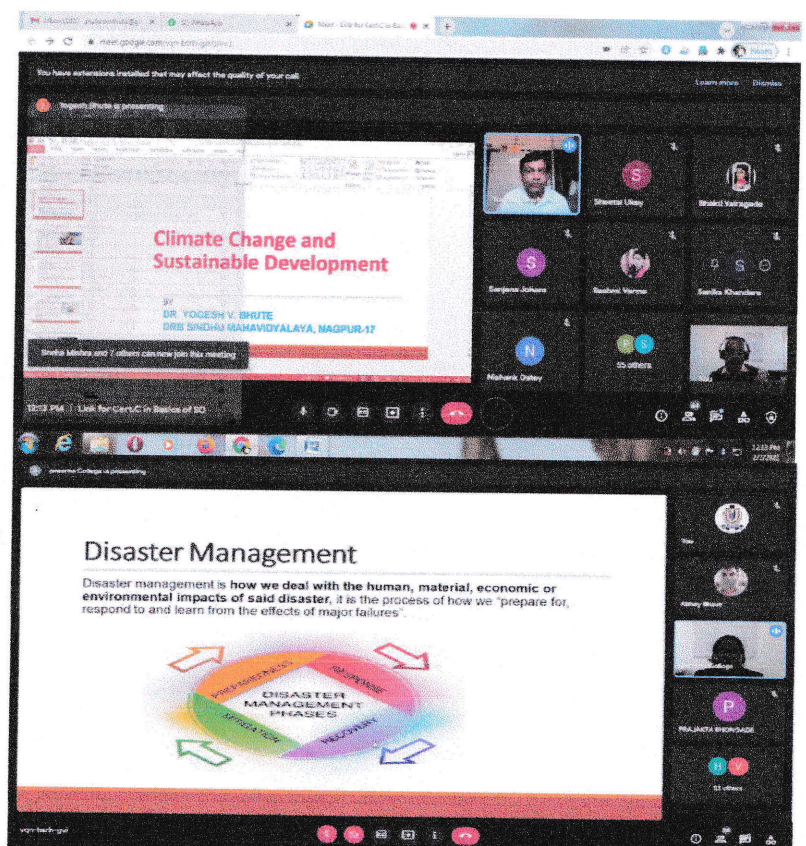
meet.google.com/vqn-bxth-gwi

You have extensions installed that may affect the quality of your call. Learn more Dismiss

Yogesh Bhute is presenting

Climate Change and Sustainable Development

BY
DR. YOGESH V. BHUTE
DRB SINDHU MAHAVIDYALAYA, NAGPUR-17

Sneha Mishra and 7 others can now join this meeting

S Sheetal Ukey
Bhakti Yelragade
S Sanjana Johare
Rashmi Verma
S Sarika Khandare
N Nishank Dubey
55 others

12:13 PM | Link for Cert.C in Basics of SD

12:13 PM

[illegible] College is presenting

Disaster Management

Disaster management is how we deal with the human, material, economic or environmental impacts of said disaster, it is the process of how we "prepare for, respond to and learn from the effects of major failures".

PREPAREDNESS
RESPONSE
RECOVERY
MITIGATION
DISASTER MANAGEMENT PHASES

You
Abhay Bhure
P PRAJAKTA BHONSALE
H V
51 others

vqn-bxth-gwi